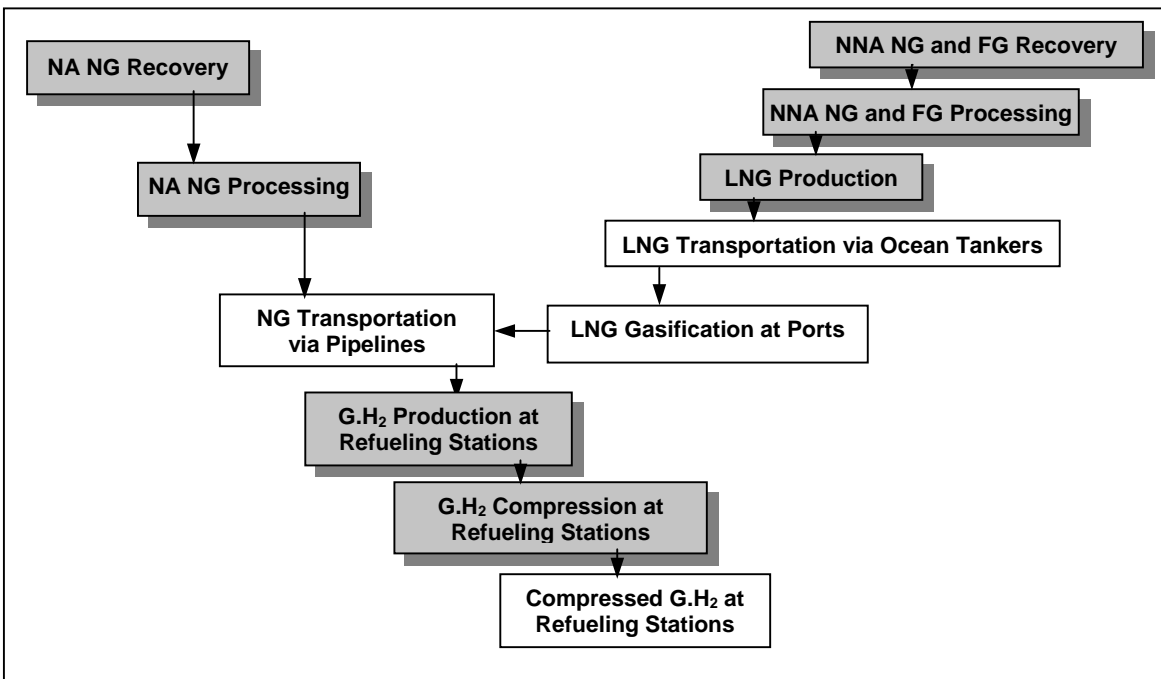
NA NG Recovery

NNA NG and FG Recovery

NNA NG and FG Processing

NA NG Processing

LNG Production

LNG Transportation via Ocean Tankers

NG Transportation via Pipelines

LNG Gasification at Ports

G.$H_2$ Production at Refueling Stations

G.$H_2$ Compression at Refueling Stations

Compressed G.$H_2$ at Refueling Stations